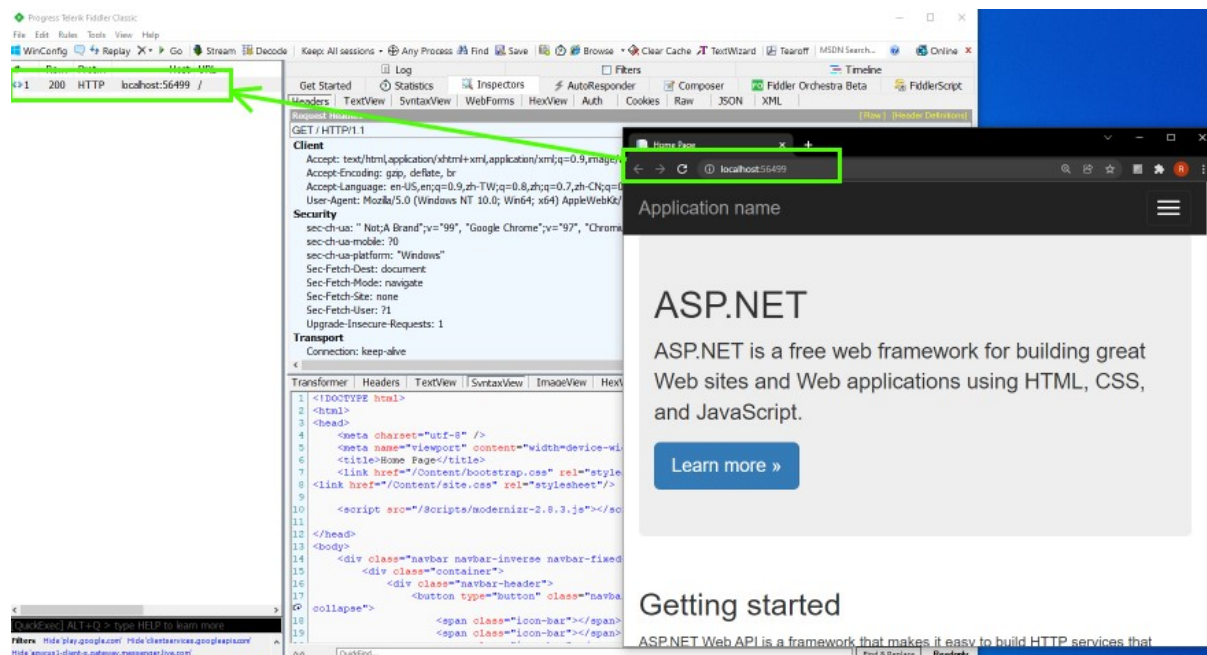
Progress Telerik Fiddler Classic
File Edit Rules Tools View Help
WinConfig Replay X ▸ Go Stream Decode Keep: All sessions Any Process Find Save Browse Clear Cache TextWizard Tearoff MSDN Search... Online

# Result Protocol Host URL
1 200 HTTP localhost:56499 /

Log Filters Timeline
Get Started Statistics Inspectors AutoResponder Composer Fiddler Orchestra Beta FiddlerScript
Headers TextView SyntaxView WebForms HexView Auth Cookies Raw JSON XML
Request Headers [Raw] [Header Definitions]
GET / HTTP/1.1
Client
Accept: text/html,application/xhtml+xml,application/xml;q=0.9,image/
Accept-Encoding: gzip, deflate, br
Accept-Language: en-US,en;q=0.9,zh-TW;q=0.8,zh;q=0.7,zh-CN;q=0
User-Agent: Mozilla/5.0 (Windows NT 10.0; Win64; x64) AppleWebKit/
Security
sec-ch-ua: " Not;A Brand";v="99", "Google Chrome";v="97", "Chrom
sec-ch-ua-mobile: ?0
sec-ch-ua-platform: "Windows"
Sec-Fetch-Dest: document
Sec-Fetch-Mode: navigate
Sec-Fetch-Site: none
Sec-Fetch-User: ?1
Upgrade-Insecure-Requests: 1
Transport
Connection: keep-alive

Transformer Headers TextView SyntaxView ImageView HexV
1 <!DOCTYPE html>
2 <html>
3 <head>
4 <meta charset="utf-8" />
5 <meta name="viewport" content="width=device-wi
6 <title>Home Page</title>
7 <link href="/Content/bootstrap.css" rel="style
8 <link href="/Content/site.css" rel="stylesheet"/>
9
10 <script src="/Scripts/modernizr-2.8.3.js"></sc
11
12 </head>
13 <body>
14 <div class="navbar navbar-inverse navbar-fixed
15 <div class="container">
16 <div class="navbar-header">
17 <button type="button" class="navba
collapse">
18 <span class="icon-bar"></span>
19 <span class="icon-bar"></span>

QuickExec] ALT+Q > type HELP to learn more
Filters Hide 'play.google.com' Hide 'clientservices.googleapis.com'
Hide 'azure-1-client-s.gateway.messenger.live.com'
QuickFind... Find & Replace Readonly

Home Page
localhost:56499
Application name
ASP.NET
ASP.NET is a free web framework for building great Web sites and Web applications using HTML, CSS, and JavaScript.
Learn more »
Getting started
ASP.NET Web API is a framework that makes it easy to build HTTP services that